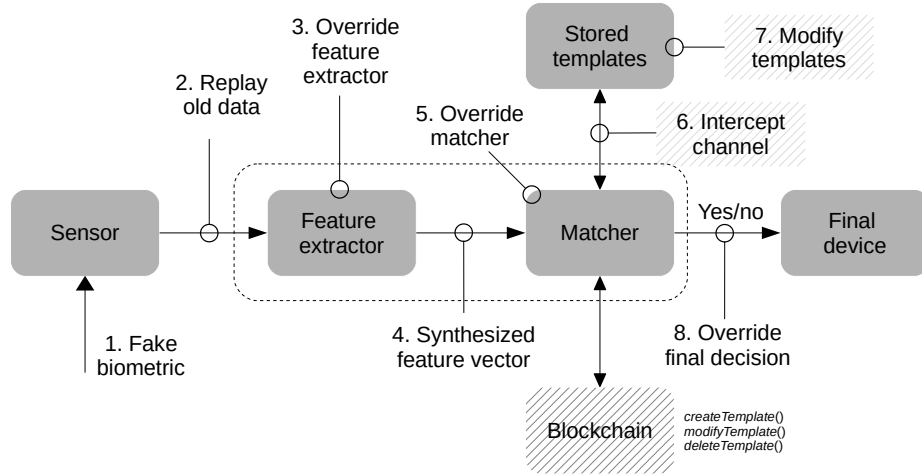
3. Override feature extractor

Stored templates

7. Modify templates

2. Replay old data

5. Override matcher

6. Intercept channel

Sensor

Feature extractor

Matcher

Yes/no

Final device

1. Fake biometric

4. Synthesized feature vector

8. Override final decision

Blockchain

createTemplate()
modifyTemplate()
deleteTemplate()